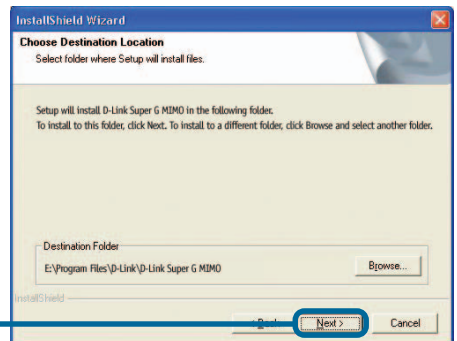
InstallShield Wizard

Choose Destination Location

Select folder where Setup will install files.

Setup will install D-Link Super G MIMO in the following folder.

To install to this folder, click Next. To install to a different folder, click Browse and select another folder.

Destination Folder

E:\Program Files\D-Link\D-Link Super G MIMO

Browse...

InstallShield

< Back

Next >

Cancel